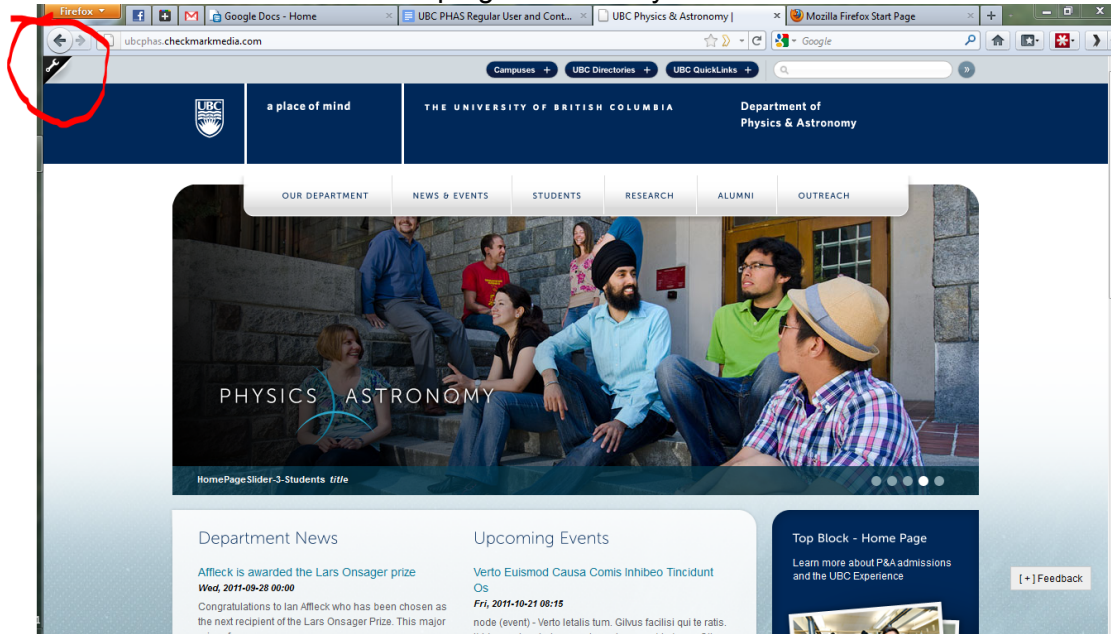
Firefox

Google Docs - Home

UBC PHAS Regular User and Cont...

UBC Physics & Astronomy |

Mozilla Firefox Start Page

ubcphas.checkmarkmedia.com

Google

Campuses +

UBC Directories +

UBC QuickLinks +

UBC

a place of mind

THE UNIVERSITY OF BRITISH COLUMBIA

Department of Physics & Astronomy

OUR DEPARTMENT

NEWS & EVENTS

STUDENTS

RESEARCH

ALUMNI

OUTREACH

PHYSICS ASTRONOMY

HomePageSlider-3-Students title

Department News

Affleck is awarded the Lars Onsager prize

Wed, 2011-09-28 00:00

Congratulations to Ian Affleck who has been chosen as the next recipient of the Lars Onsager Prize. This major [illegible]

Upcoming Events

Verto Euismod Causa Comis Inhibeo Tincidunt Os

Fri, 2011-10-21 08:15

node (event) - Verto letalis tum. Gilvus facilisi qui te ratis. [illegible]

Top Block - Home Page

Learn more about P&A admissions and the UBC Experience

[+] Feedback